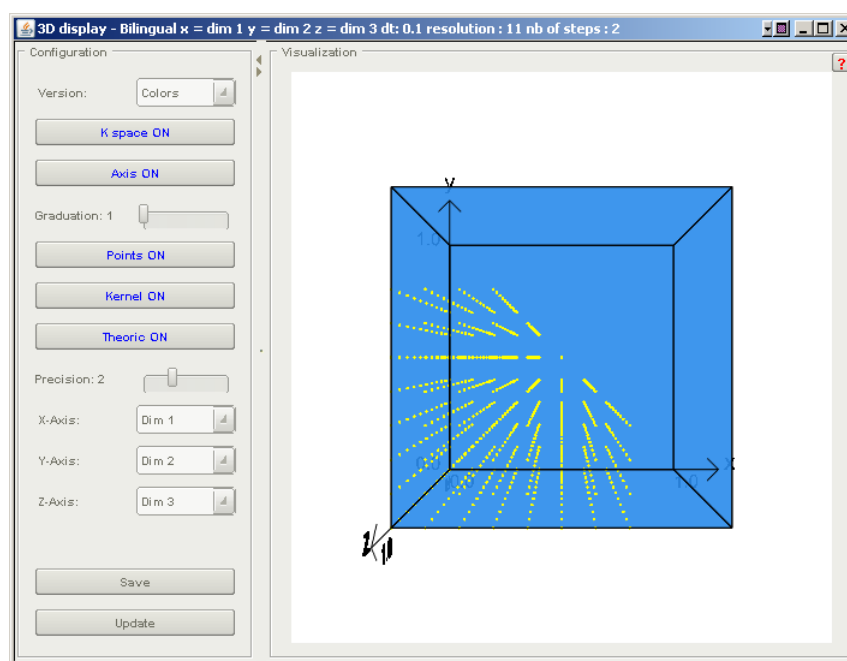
3D display - Bilingual x = dim 1 y = dim 2 z = dim 3 dt: 0.1 resolution : 11 nb of steps : 2

Configuration

Version: Colors

K space ON

Axis ON

Graduation: 1

Points ON

Kernel ON

Theoric ON

Precision: 2

X-Axis: Dim 1

Y-Axis: Dim 2

Z-Axis: Dim 3

Save

Update

Visualization

?

y

1.0

0.0

0.0

1.0

x

z

1.0